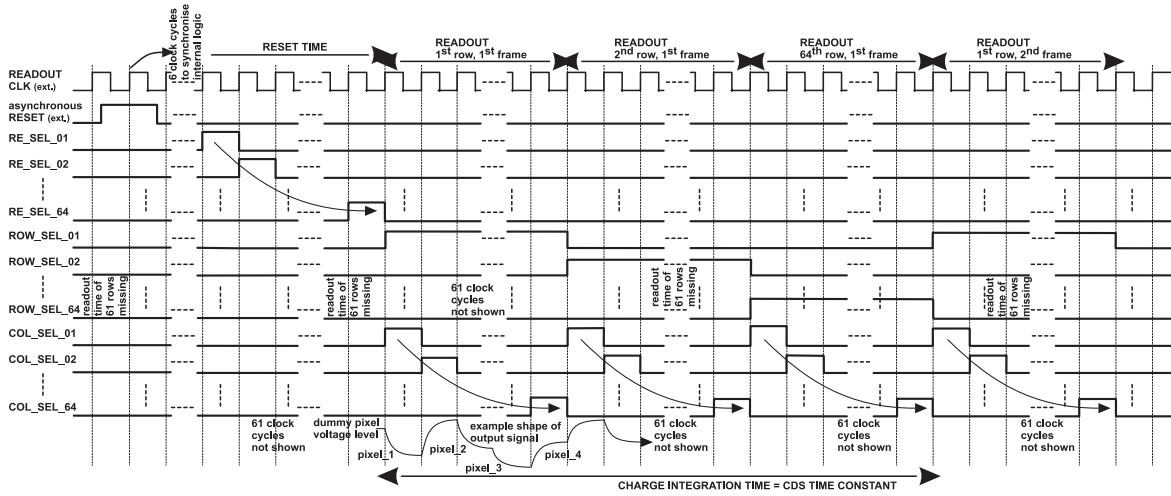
6 clock cycles to synchronise internal logic

RESET TIME

READOUT 1$^{st}$ row, 1$^{st}$ frame

READOUT 2$^{nd}$ row, 1$^{st}$ frame

READOUT 64$^{th}$ row, 1$^{st}$ frame

READOUT 1$^{st}$ row, 2$^{nd}$ frame

READOUT CLK (ext.)

asynchronous RESET (ext.)

RE_SEL_01

RE_SEL_02

RE_SEL_64

ROW_SEL_01

ROW_SEL_02

ROW_SEL_64

COL_SEL_01

COL_SEL_02

COL_SEL_64

readout time of 61 rows missing

readout time of 61 rows missing

61 clock cycles not shown

readout time of 61 rows missing

readout time of 61 rows missing

61 clock cycles not shown

dummy pixel voltage level

example shape of output signal

pixel_1

pixel_2

pixel_3

pixel_4

61 clock cycles not shown

61 clock cycles not shown

61 clock cycles not shown

CHARGE INTEGRATION TIME = CDS TIME CONSTANT